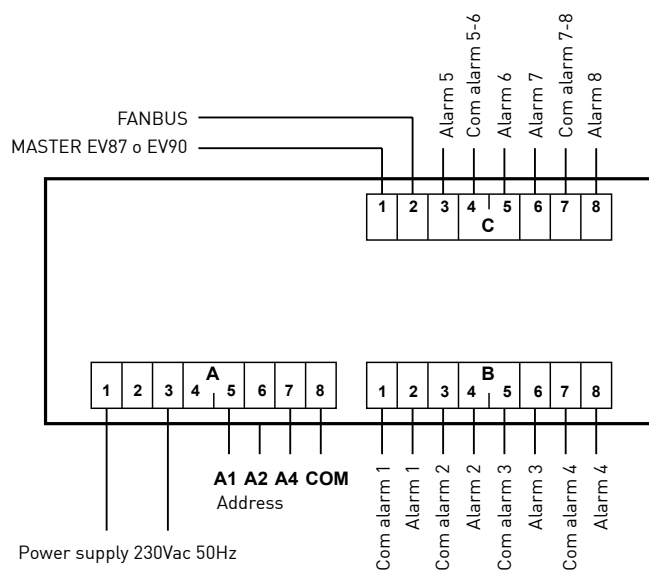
Alarm 5
Com alarm 5-6
Alarm 6
Alarm 7
Com alarm 7-8
Alarm 8

FANBUS
MASTER EV87 o EV90

1 2 3 4 5 6 7 8
C

A
1 2 3 4 5 6 7 8

B
1 2 3 4 5 6 7 8

A1 A2 A4 COM
Address

Com alarm 1
Alarm 1
Com alarm 2
Alarm 2
Com alarm 3
Alarm 3
Com alarm 4
Alarm 4

Power supply 230Vac 50Hz